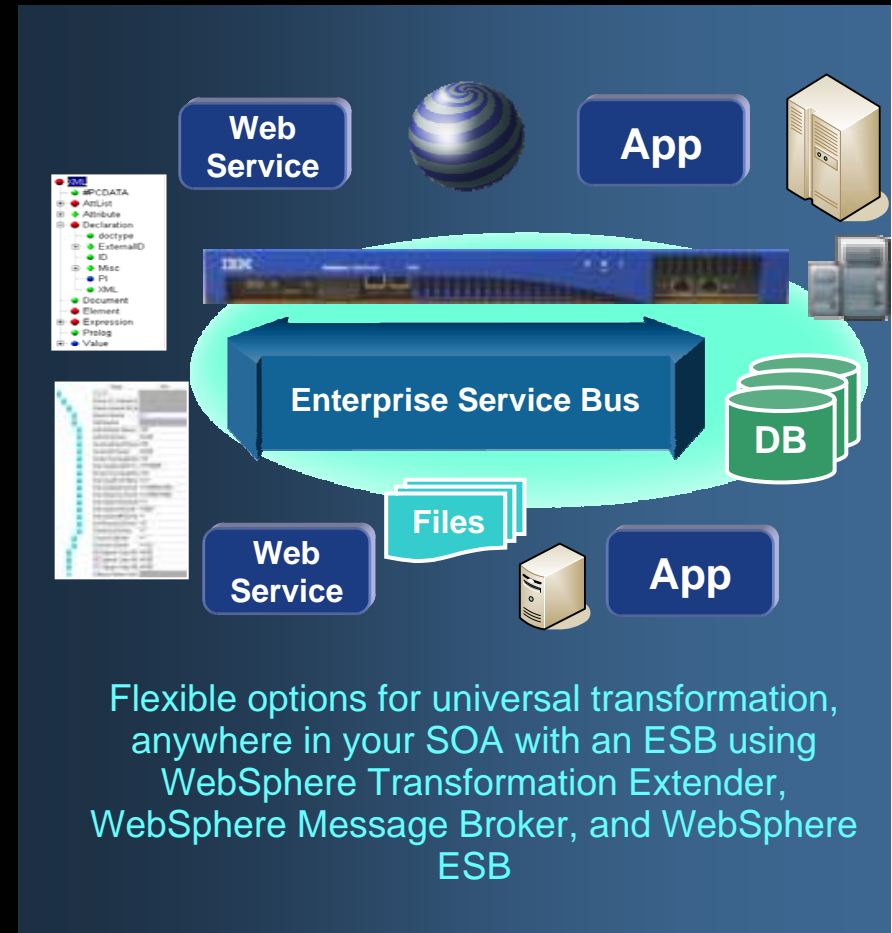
Web Service

App

XML
#PCDATA
AttList
Attribute
Declaration
doctype
ExternalID
ID
Misc
PI
XML
Document
Element
Expression
Prolog
Value

IBM

Enterprise Service Bus

DB

Files

Web Service

App

Flexible options for universal transformation, anywhere in your SOA with an ESB using WebSphere Transformation Extender, WebSphere Message Broker, and WebSphere ESB